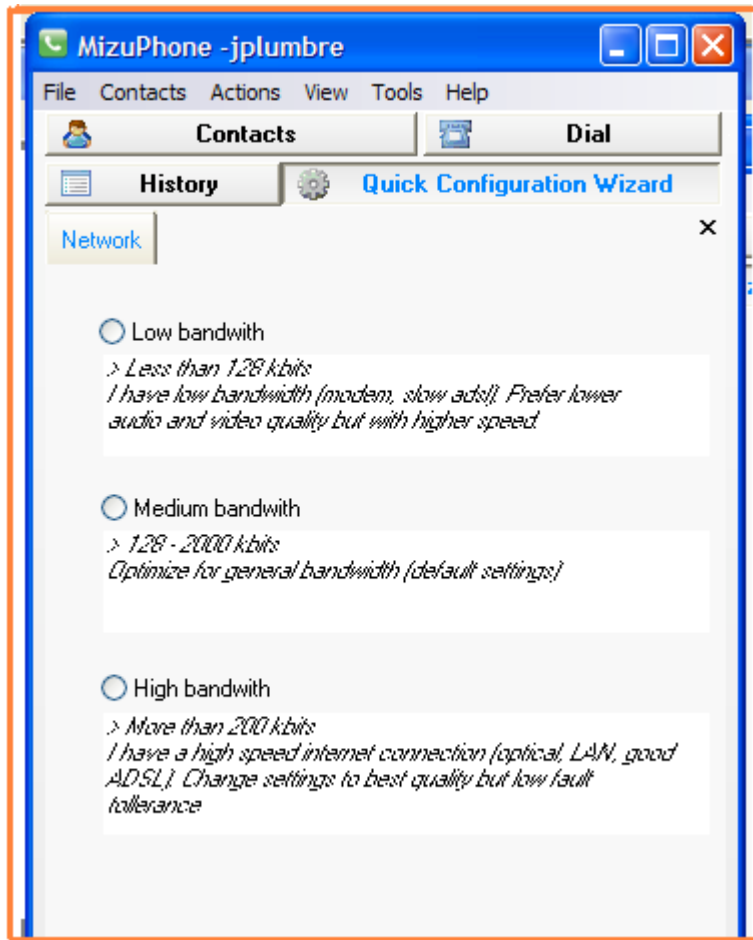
MizuPhone -jplumbre

File Contacts Actions View Tools Help

Contacts

Dial

History

Quick Configuration Wizard

Network

×

Low bandwith

> Less than 128 kbits
I have low bandwidth (modem, slow adsl). Prefer lower audio and video quality but with higher speed.

Medium bandwith

> 128 - 2000 kbits
Optimize for general bandwidth (default settings)

High bandwith

> More than 200 kbits
I have a high speed internet connection (optical, LAN, good ADSL). Change settings to best quality but low fault tollerance